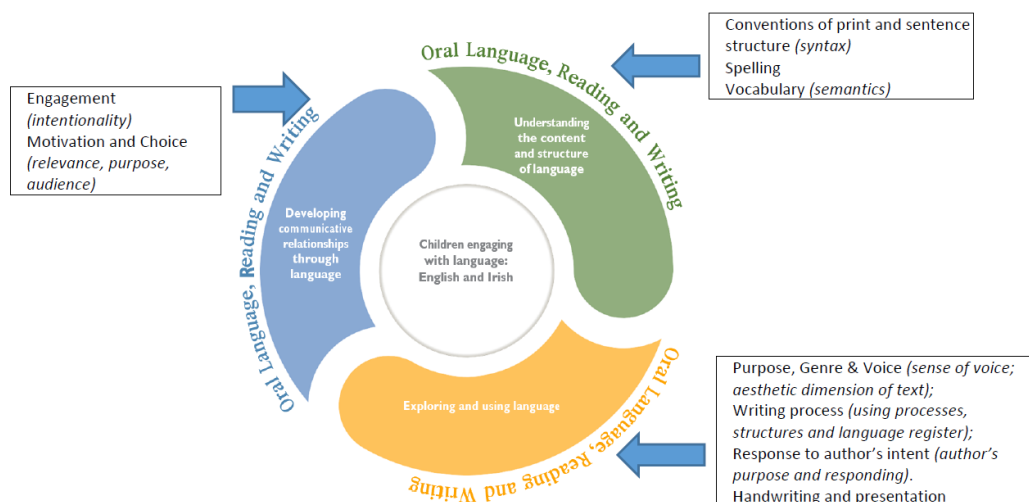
Engagement
(intentionality)
Motivation and Choice
(relevance, purpose, audience)

Conventions of print and sentence structure (syntax)
Spelling
Vocabulary (semantics)

Oral Language, Reading and Writing

Understanding the content and structure of language

Oral Language, Reading and Writing

Developing communicative relationships through language

Children engaging with language: English and Irish

Oral Language, Reading and Writing

Exploring and using language

Purpose, Genre & Voice (sense of voice; aesthetic dimension of text);
Writing process (using processes, structures and language register);
Response to author's intent (author's purpose and responding).
Handwriting and presentation